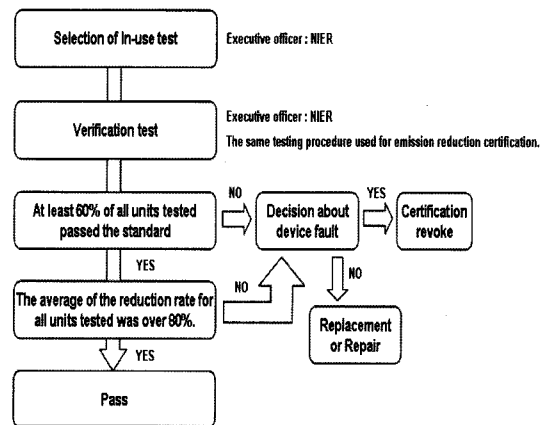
Selection of In-use test

Executive officer : NIER

Verification test

Executive officer : NIER

The same testing procedure used for emission reduction certification.

At least 60% of all units tested passed the standard

NO

Decision about device fault

YES

Certification revoke

YES

NO

NO

The average of the reduction rate for all units tested was over 80%.

Replacement or Repair

YES

Pass